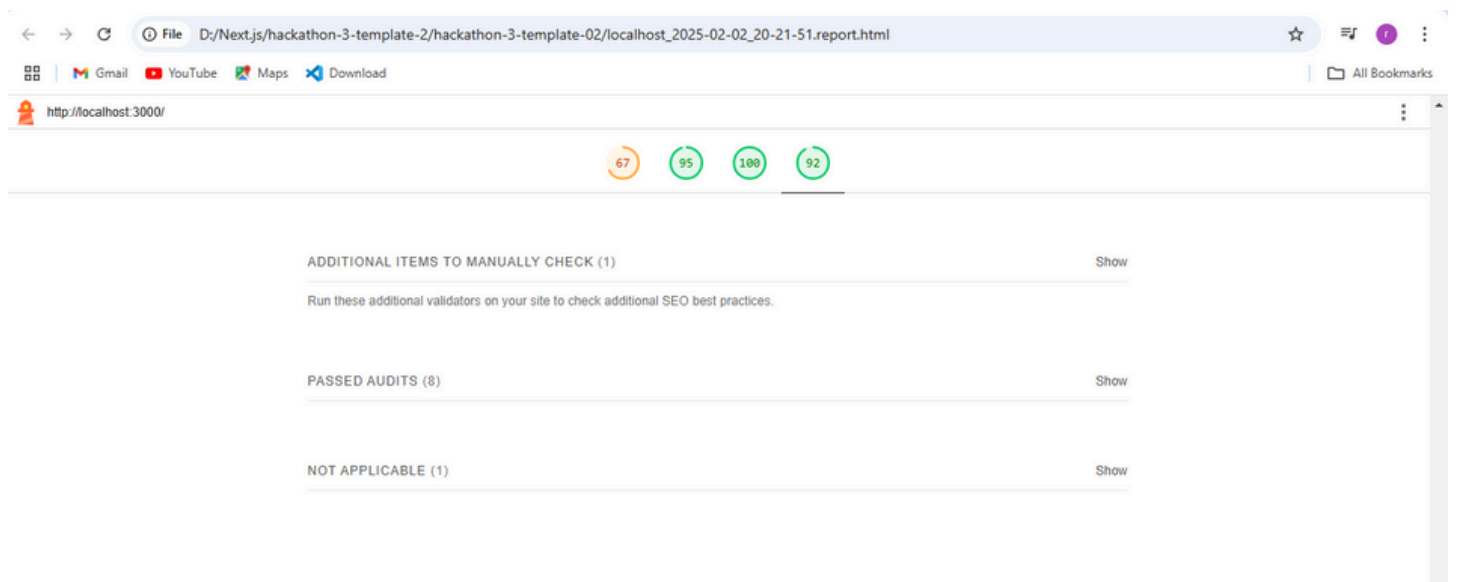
File D:/Next.js/hackathon-3-template-2/hackathon-3-template-02/localhost_2025-02-02_20-21-51.report.html

Gmail YouTube Maps Download All Bookmarks

http://localhost:3000/

67 95 100 92

ADDITIONAL ITEMS TO MANUALLY CHECK (1) Show

Run these additional validators on your site to check additional SEO best practices.

PASSED AUDITS (8) Show

NOT APPLICABLE (1) Show